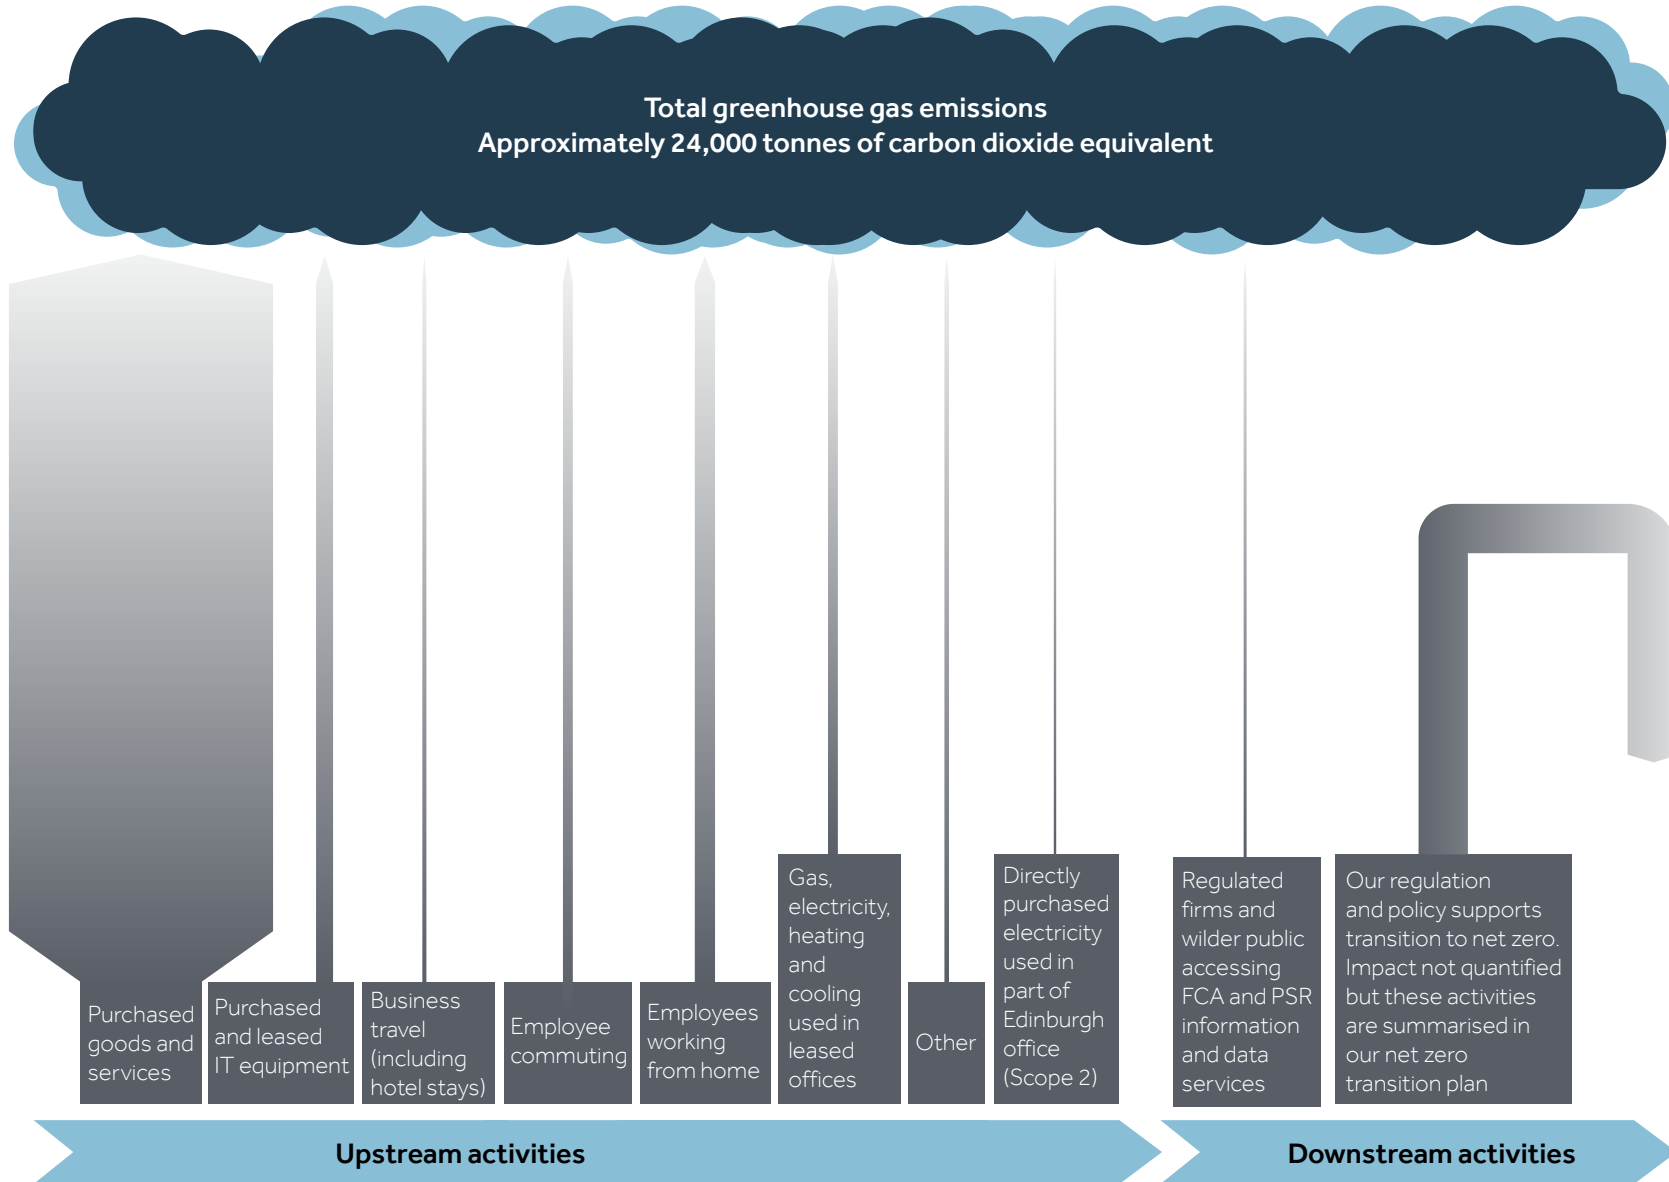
Total greenhouse gas emissions
Approximately 24,000 tonnes of carbon dioxide equivalent

Purchased goods and services

Purchased and leased IT equipment

Business travel (including hotel stays)

Employee commuting

Employees working from home

Gas, electricity, heating and cooling used in leased offices

Other

Directly purchased electricity used in part of Edinburgh office (Scope 2)

Regulated firms and wilder public accessing FCA and PSR information and data services

Our regulation and policy supports transition to net zero. Impact not quantified but these activities are summarised in our net zero transition plan

Upstream activities

Downstream activities